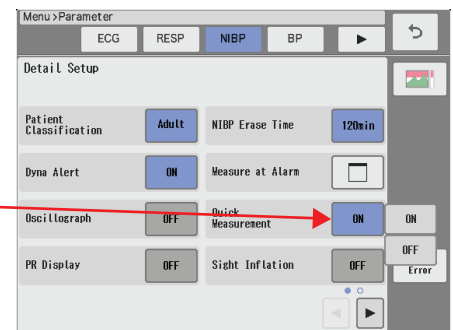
Menu > Parameter

ECG RESP NIBP BP ▶

Detail Setup

Patient Classification Adult

NIBP Erase Time 120min

Dyna Alert ON

Measure at Alarm

Oscillograph OFF

Quick Measurement ON

ON

OFF

PR Display OFF

Sight Inflation OFF

Error